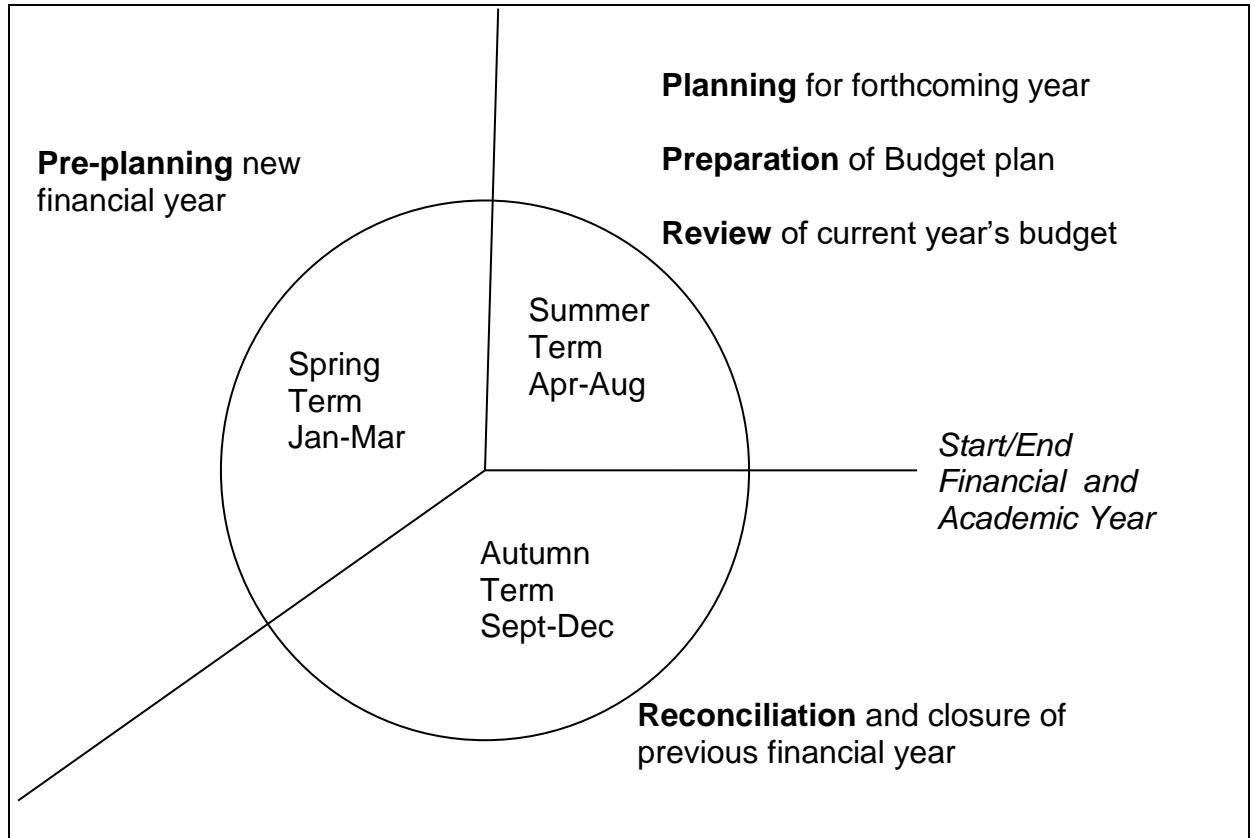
**Planning** for forthcoming year

**Preparation** of Budget plan

**Review** of current year's budget

**Pre-planning** new financial year

Summer Term Apr-Aug

Spring Term Jan-Mar

*Start/End Financial and Academic Year*

Autumn Term Sept-Dec

**Reconciliation** and closure of previous financial year